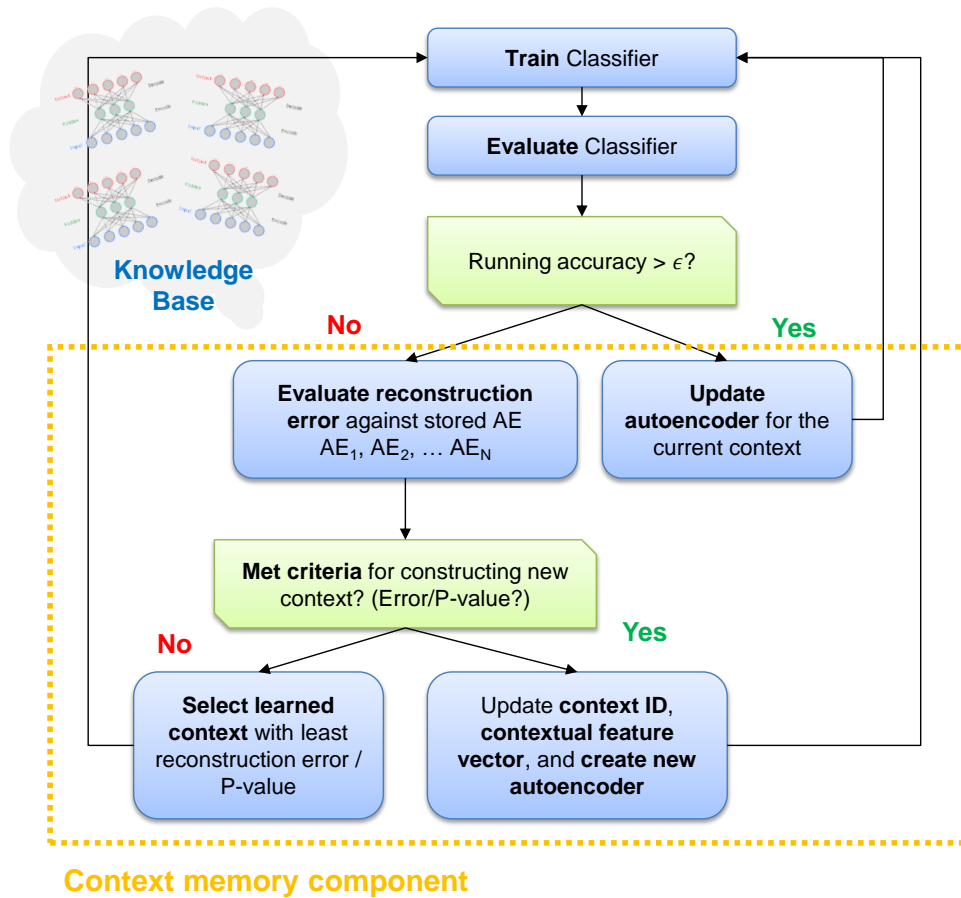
Train Classifier

Evaluate Classifier

Running accuracy > $\epsilon$?

Knowledge Base

No

Yes

Evaluate reconstruction error against stored AE $AE_1$, $AE_2$, … $AE_N$

Update autoencoder for the current context

Met criteria for constructing new context? (Error/P-value?)

No

Yes

Select learned context with least reconstruction error / P-value

Update context ID, contextual feature vector, and create new autoencoder

Context memory component